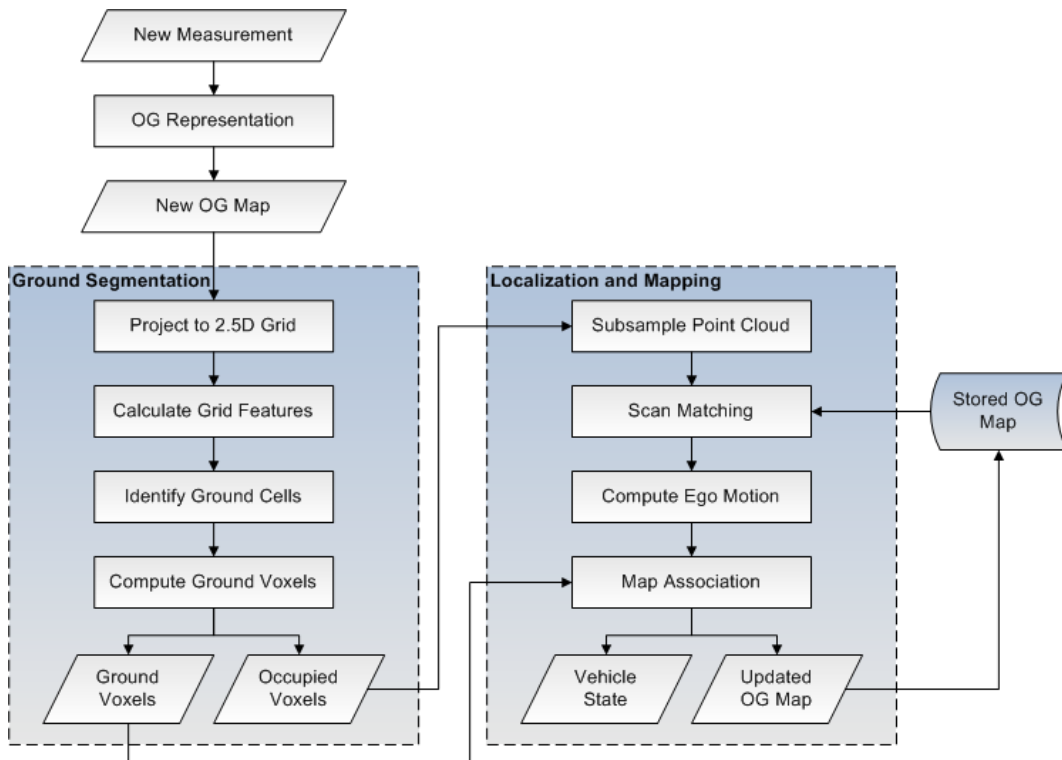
New Measurement

OG Representation

New OG Map

Ground Segmentation

Project to 2.5D Grid

Calculate Grid Features

Identify Ground Cells

Compute Ground Voxels

Ground Voxels

Occupied Voxels

Localization and Mapping

Subsample Point Cloud

Scan Matching

Compute Ego Motion

Map Association

Vehicle State

Updated OG Map

Stored OG Map